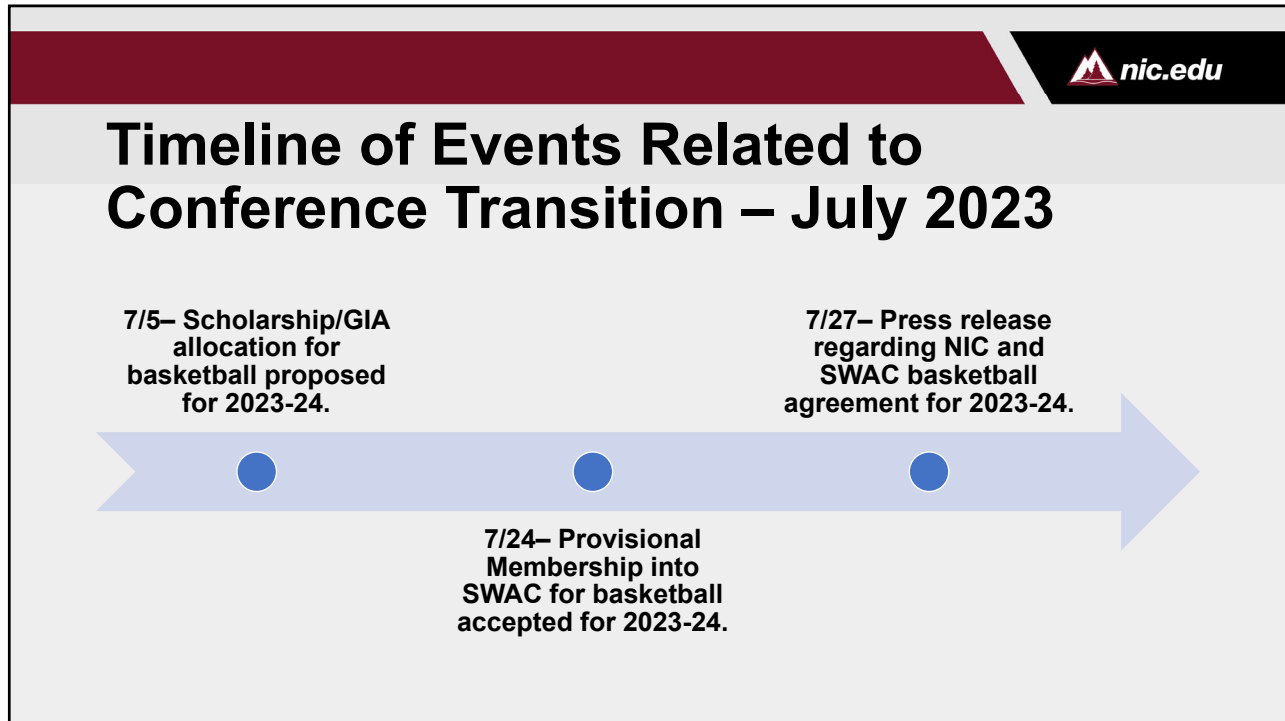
nic.edu

Timeline of Events Related to Conference Transition – July 2023

7/5– Scholarship/GIA allocation for basketball proposed for 2023-24.

7/27– Press release regarding NIC and SWAC basketball agreement for 2023-24.

7/24– Provisional Membership into SWAC for basketball accepted for 2023-24.